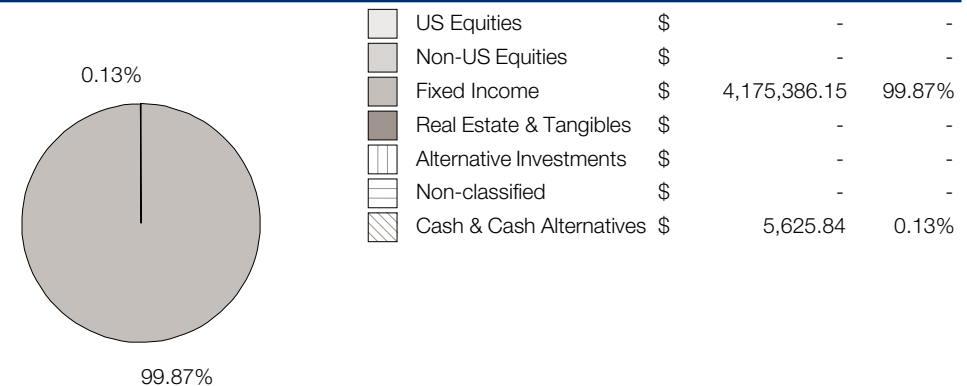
0.13%

99.87%

| | | | |
|---|---|---|---|
| US Equities | \$ | - | - |
| Non-US Equities | \$ | - | - |
| Fixed Income | \$ | 4,175,386.15 | 99.87% |
| Real Estate & Tangibles | \$ | - | - |
| Alternative Investments | \$ | - | - |
| Non-classified | \$ | - | - |
| Cash & Cash Alternatives | \$ | 5,625.84 | 0.13% |